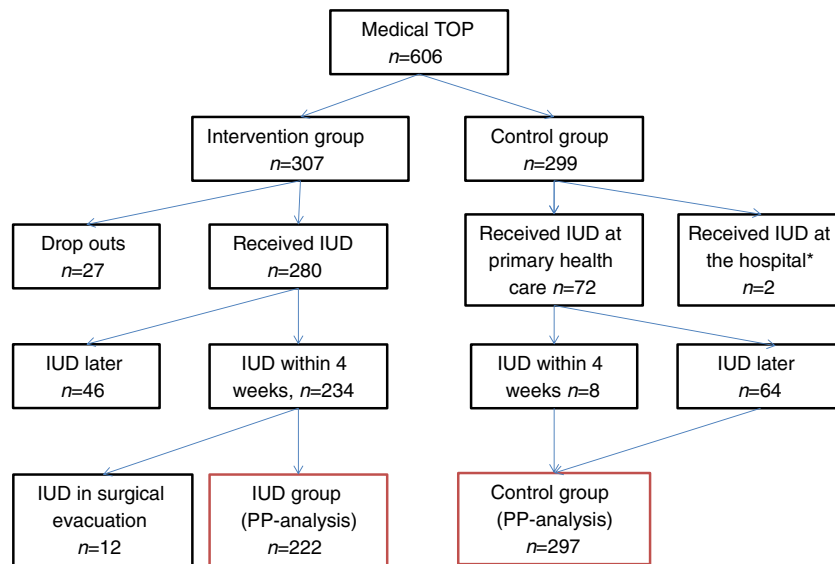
Medical TOP
$n$=606

Intervention group
$n$=307

Control group
$n$=299

Drop outs
$n$=27

Received IUD
$n$=280

Received IUD at primary health care $n$=72

Received IUD at the hospital*
$n$=2

IUD later
$n$=46

IUD within 4 weeks, $n$=234

IUD within 4 weeks $n$=8

IUD later
$n$=64

IUD in surgical evacuation
$n$=12

IUD group
(PP-analysis)
$n$=222

Control group
(PP-analysis)
$n$=297